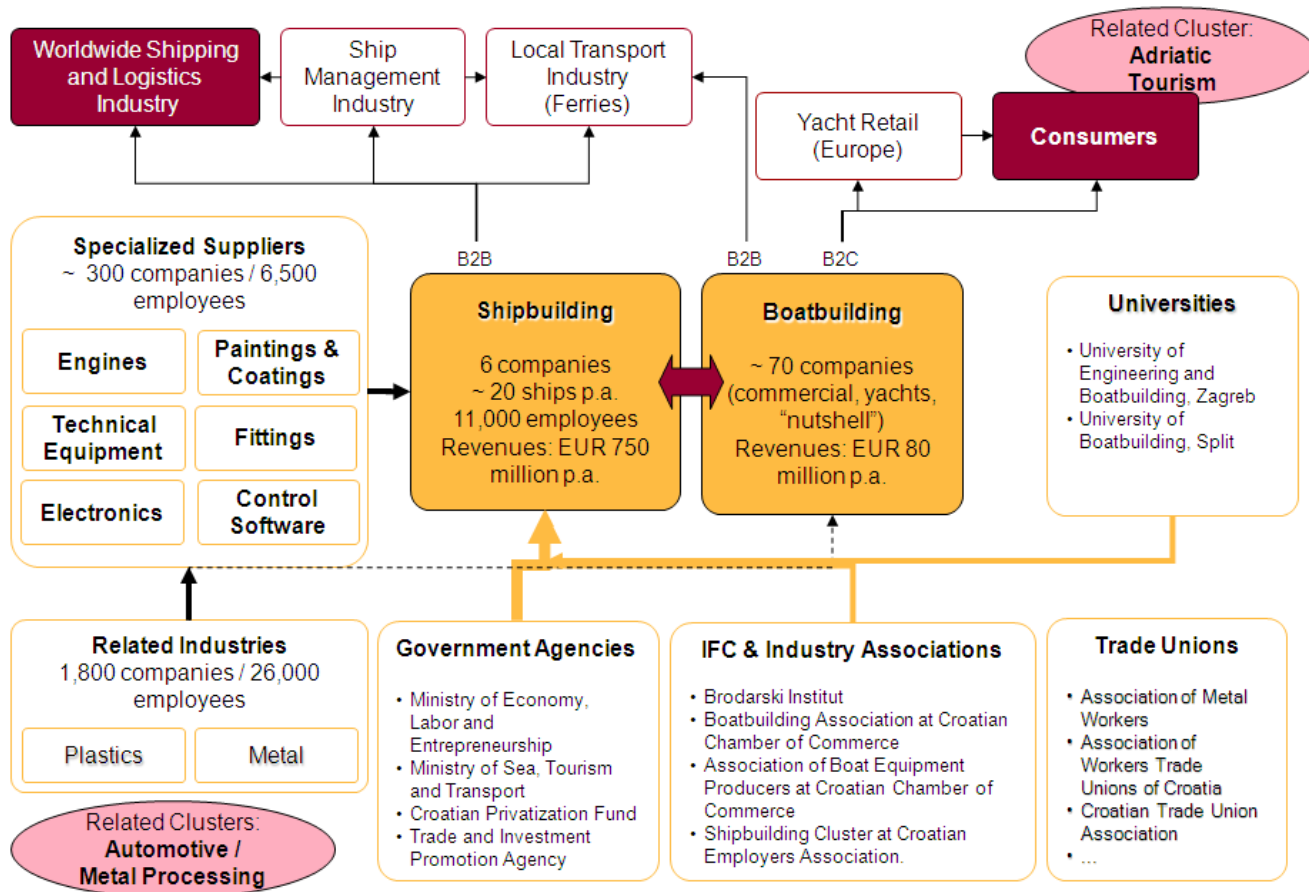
Worldwide Shipping and Logistics Industry

Ship Management Industry

Local Transport Industry (Ferries)

Related Cluster: **Adriatic Tourism**

Yacht Retail (Europe)

Consumers

Specialized Suppliers
~ 300 companies / 6,500 employees

Engines

Paintings & Coatings

Technical Equipment

Fittings

Electronics

Control Software

B2B

B2B

B2C

Shipbuilding

6 companies
~ 20 ships p.a.
11,000 employees
Revenues: EUR 750 million p.a.

Boatbuilding

~ 70 companies (commercial, yachts, "nutshell")
Revenues: EUR 80 million p.a.

Universities

• University of Engineering and Boatbuilding, Zagreb
• University of Boatbuilding, Split

Related Industries
1,800 companies / 26,000 employees

Plastics

Metal

Government Agencies

• Ministry of Economy, Labor and Entrepreneurship
• Ministry of Sea, Tourism and Transport
• Croatian Privatization Fund
• Trade and Investment Promotion Agency

IFC & Industry Associations

• Brodarski Institut
• Boatbuilding Association at Croatian Chamber of Commerce
• Association of Boat Equipment Producers at Croatian Chamber of Commerce
• Shipbuilding Cluster at Croatian Employers Association.

Trade Unions

• Association of Metal Workers
• Association of Workers Trade Unions of Croatia
• Croatian Trade Union Association
• ...

Related Clusters: **Automotive / Metal Processing**